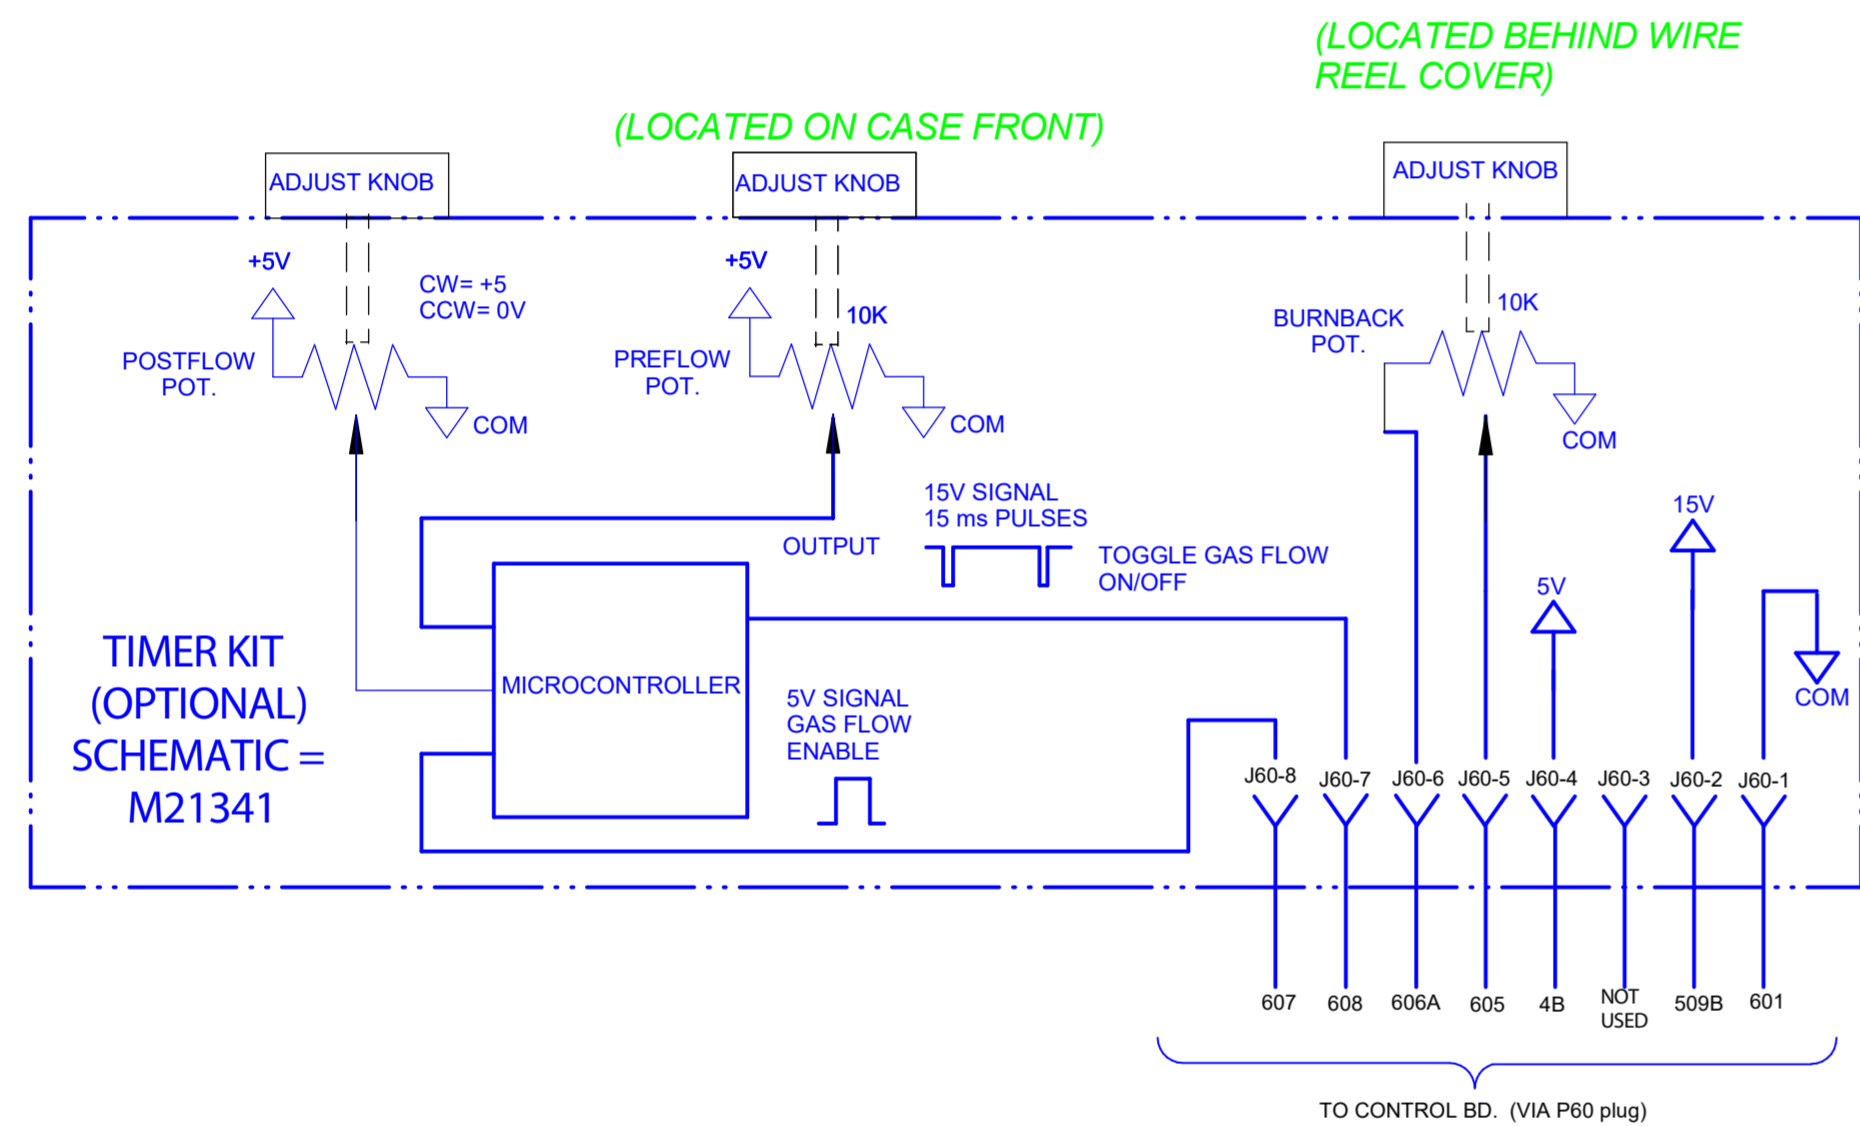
(LOCATED BEHIND WIRE REEL COVER)

(LOCATED ON CASE FRONT)

ADJUST KNOB

ADJUST KNOB

ADJUST KNOB

+5V

CW= +5
CCW= 0V

POSTFLOW POT.

COM

+5V

10K

PREFLOW POT.

COM

BURNBACK POT.

10K

COM

15V SIGNAL
15 ms PULSES

OUTPUT

TOGGLE GAS FLOW ON/OFF

15V

5V

COM

TIMER KIT (OPTIONAL) SCHEMATIC = M21341

MICROCONTROLLER

5V SIGNAL
GAS FLOW
ENABLE

J60-8 J60-7 J60-6 J60-5 J60-4 J60-3 J60-2 J60-1

607 608 606A 605 4B NOT USED 509B 601

TO CONTROL BD. (VIA P60 plug)